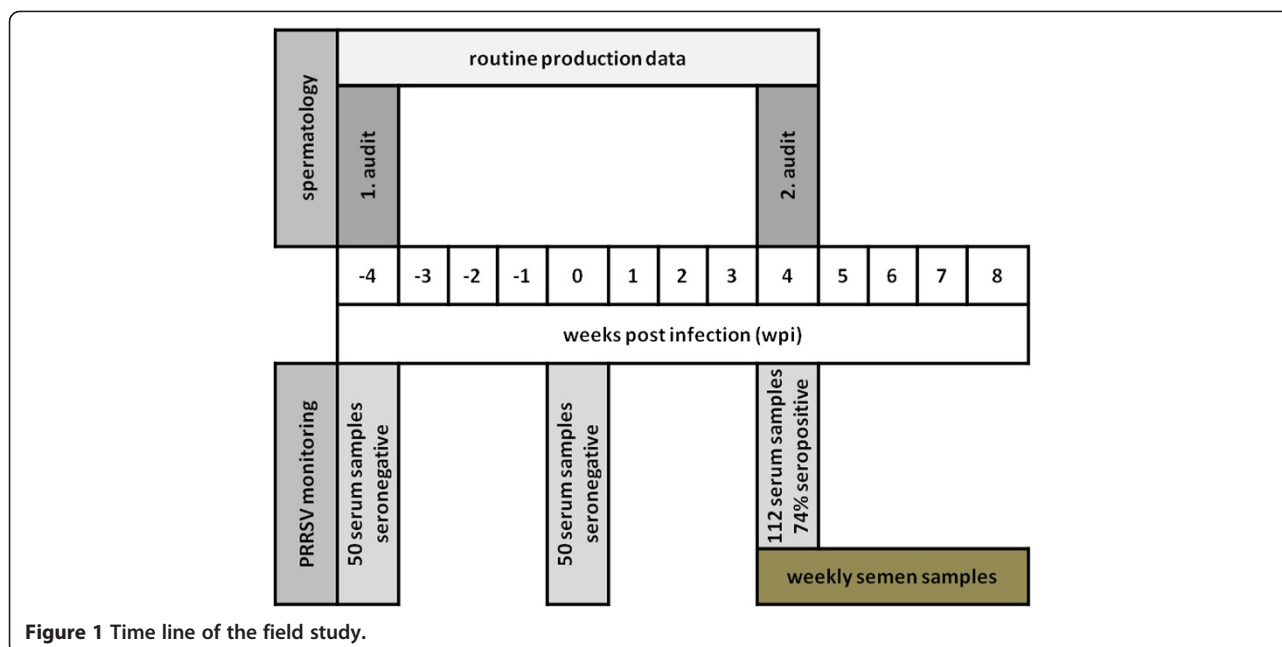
spermatology

routine production data

1. audit

2. audit

| -4 | -3 | -2 | -1 | 0 | 1 | 2 | 3 | 4 | 5 | 6 | 7 | 8 |
|---|---|---|---|---|---|---|---|---|---|---|---|---|

weeks post infection (wpi)

PRRSV monitoring

50 serum samples seronegative

50 serum samples seronegative

112 serum samples 74% seropositive

weekly semen samples

**Figure 1** Time line of the field study.